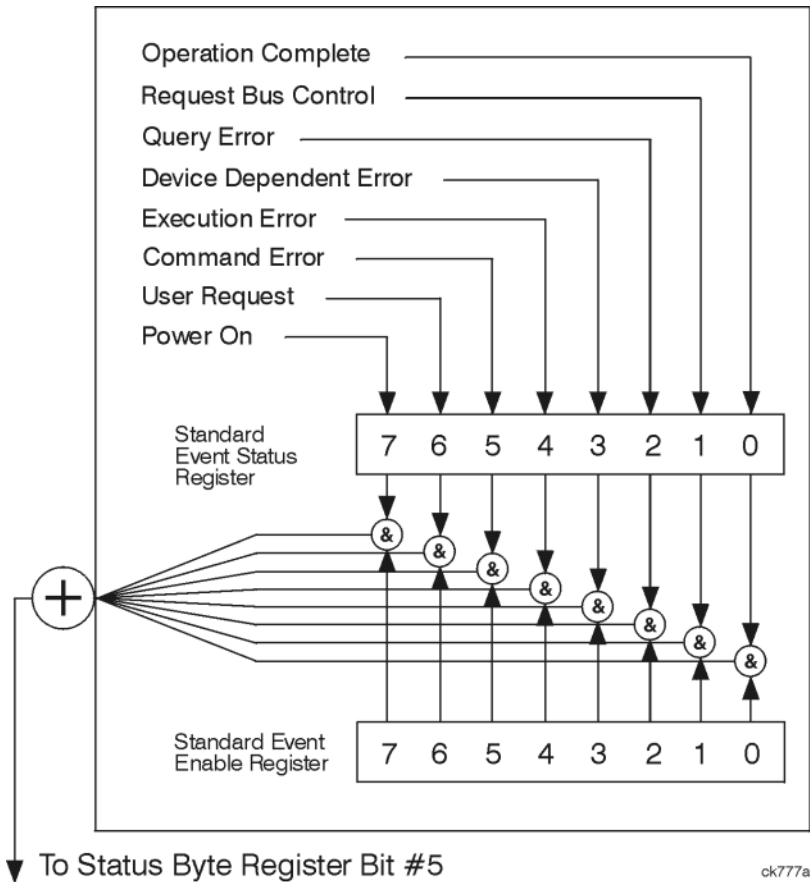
Operation Complete
Request Bus Control
Query Error
Device Dependent Error
Execution Error
Command Error
User Request
Power On

Standard Event Status Register

| 7 | 6 | 5 | 4 | 3 | 2 | 1 | 0 |
|---|---|---|---|---|---|---|---|

& & & & & & & &

+

Standard Event Enable Register

| 7 | 6 | 5 | 4 | 3 | 2 | 1 | 0 |
|---|---|---|---|---|---|---|---|

To Status Byte Register Bit #5

ck777a